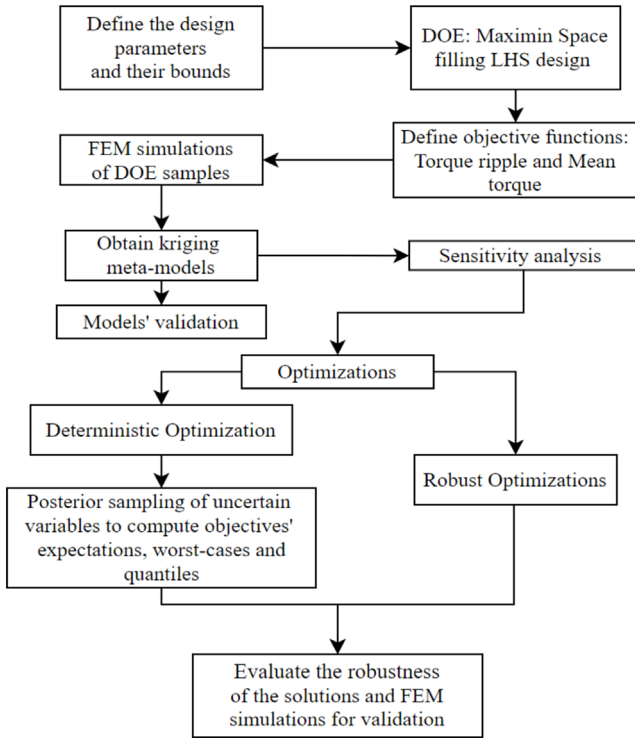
Define the design parameters and their bounds

DOE: Maximin Space filling LHS design

Define objective functions: Torque ripple and Mean torque

FEM simulations of DOE samples

Obtain kriging meta-models

Sensitivity analysis

Models' validation

Optimizations

Deterministic Optimization

Robust Optimizations

Posterior sampling of uncertain variables to compute objectives' expectations, worst-cases and quantiles

Evaluate the robustness of the solutions and FEM simulations for validation